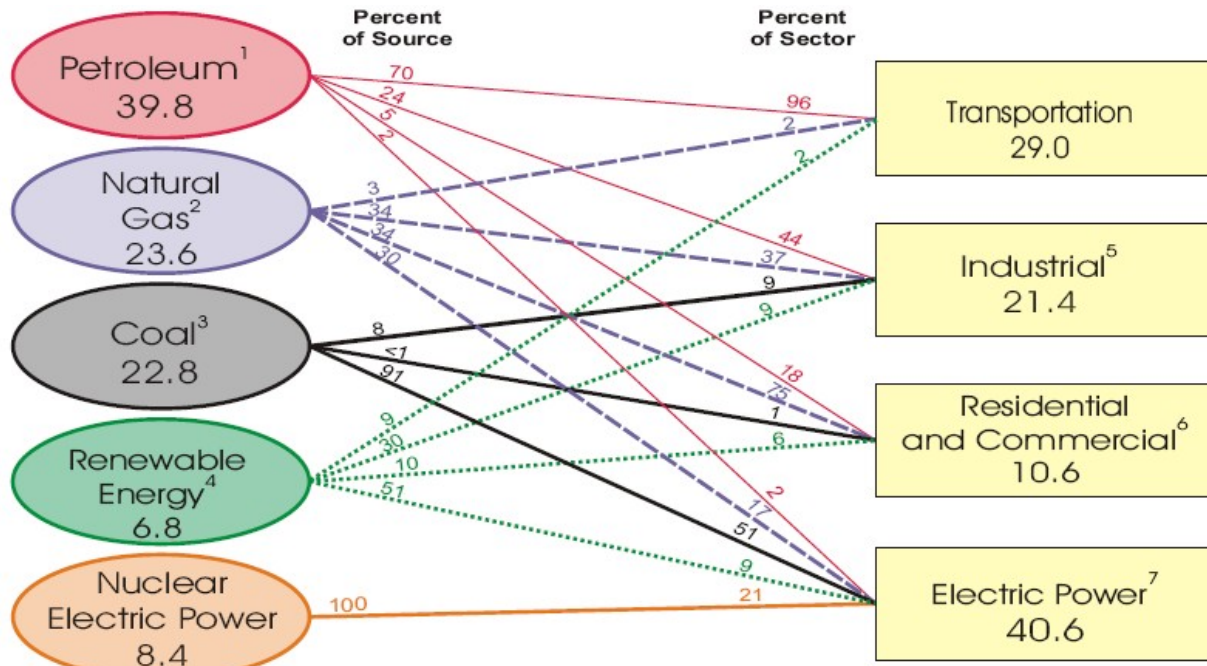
Percent of Source

Percent of Sector

Petroleum$^1$
39.8

Natural Gas$^2$
23.6

Coal$^3$
22.8

Renewable Energy$^4$
6.8

Nuclear Electric Power
8.4

70
24
5
2

3
34
34
30

8
<1
91

9
30
10
51

100

96
2
2

44
37
9
9

18
75
1
6

2
17
51
9
21

Transportation
29.0

Industrial$^5$
21.4

Residential and Commercial$^6$
10.6

Electric Power$^7$
40.6